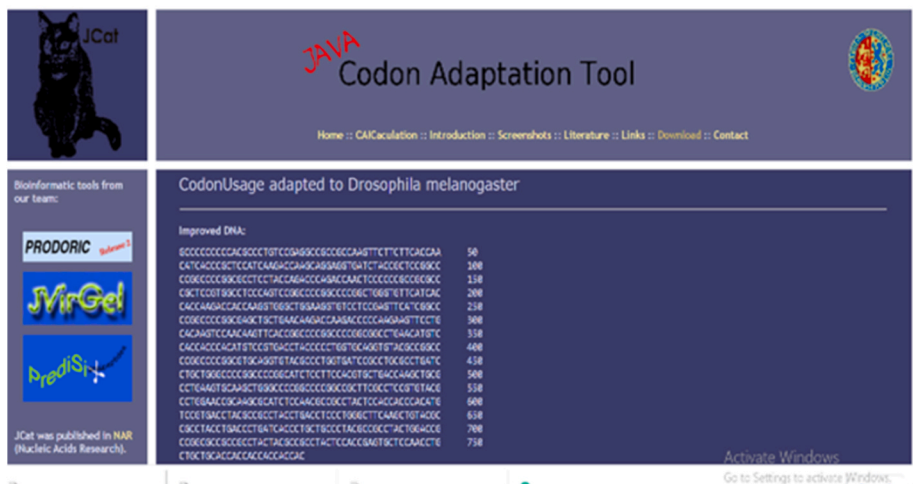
JCat

JAVA Codon Adaptation Tool

Home :: CAICaculation :: Introduction :: Screenshots :: Literature :: Links :: Download :: Contact

Bioinformatic tools from our team:

PRODORIC Release 2

JVirGel

PrediSi

JCat was published in NAR (Nucleic Acids Research).

CodonUsage adapted to Drosophila melanogaster

Improved DNA:

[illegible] 50
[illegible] 100
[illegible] 150
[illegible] 200
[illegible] 250
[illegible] 300
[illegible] 350
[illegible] 400
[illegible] 450
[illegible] 500
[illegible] 550
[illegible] 600
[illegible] 650
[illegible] 700
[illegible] 750
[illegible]

Activate Windows
Go to Settings to activate Windows.